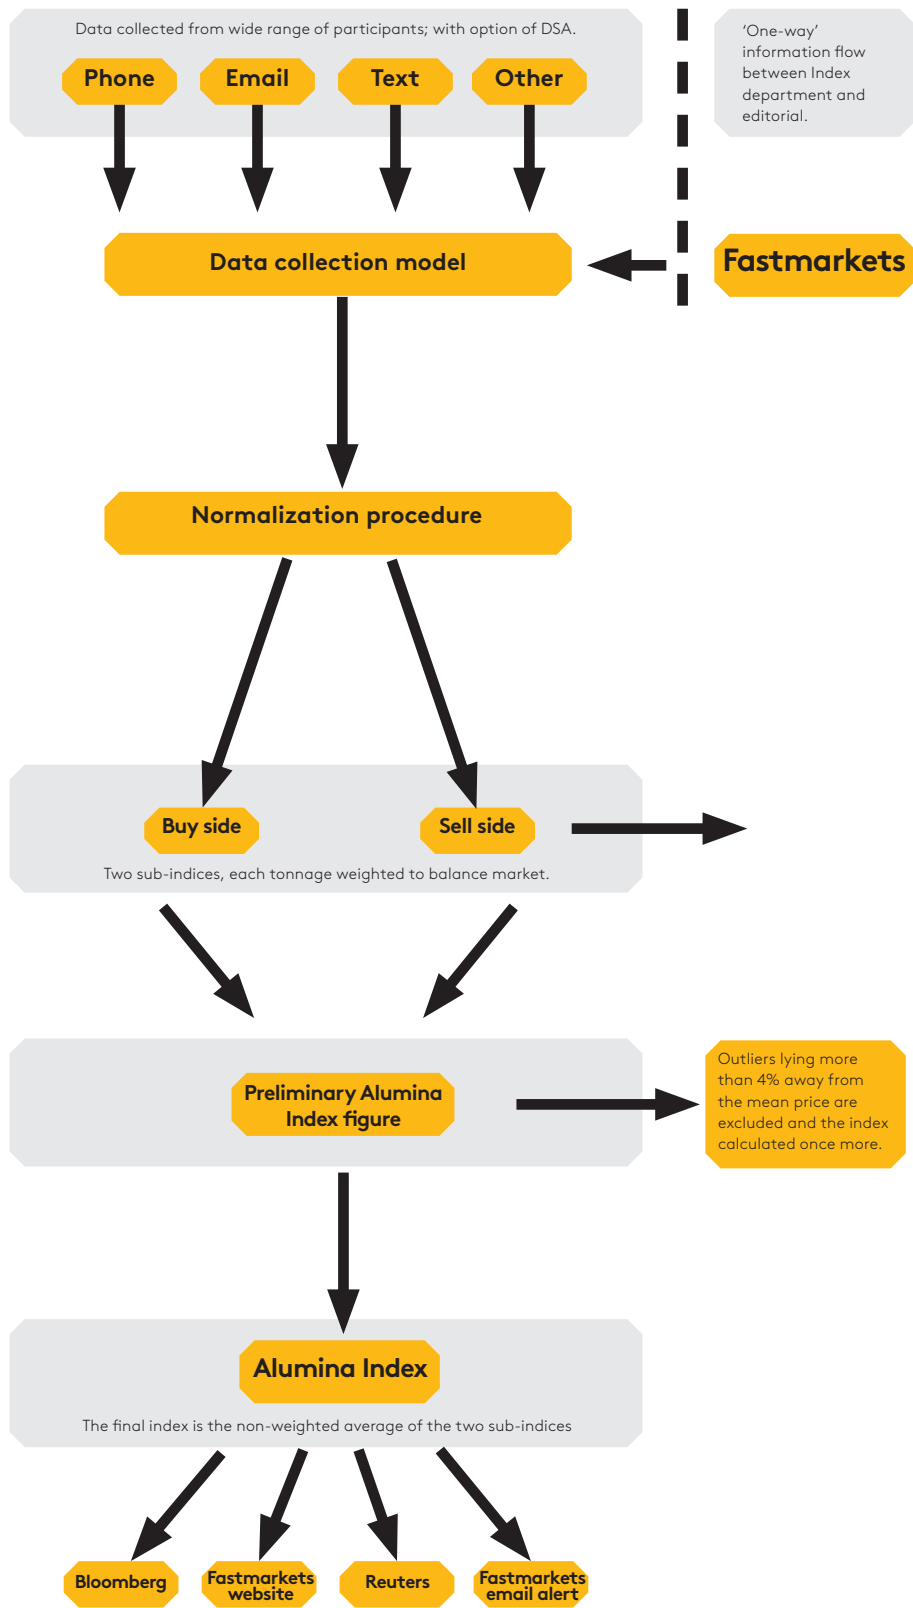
Data collected from wide range of participants; with option of DSA.

Phone

Email

Text

Other

'One-way' information flow between Index department and editorial.

Data collection model

Fastmarkets

Normalization procedure

Buy side

Sell side

Two sub-indices, each tonnage weighted to balance market.

Preliminary Alumina Index figure

Outliers lying more than 4% away from the mean price are excluded and the index calculated once more.

Alumina Index

The final index is the non-weighted average of the two sub-indices

Bloomberg

Fastmarkets website

Reuters

Fastmarkets email alert